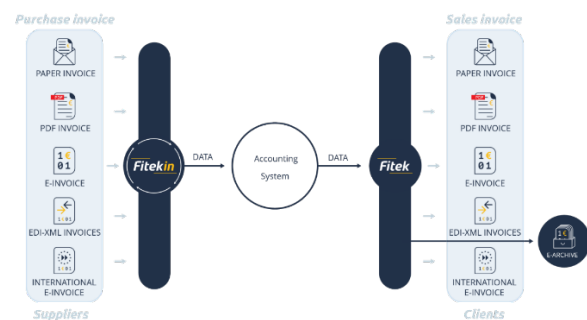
Purchase invoice

PAPER INVOICE

PDF INVOICE

E-INVOICE

EDI-XML INVOICES

INTERNATIONAL E-INVOICE

Suppliers

Fitekin

DATA

Accounting System

DATA

Fitek

Sales invoice

PAPER INVOICE

PDF INVOICE

E-INVOICE

EDI-XML INVOICES

INTERNATIONAL E-INVOICE

Clients

E-ARCHIVE